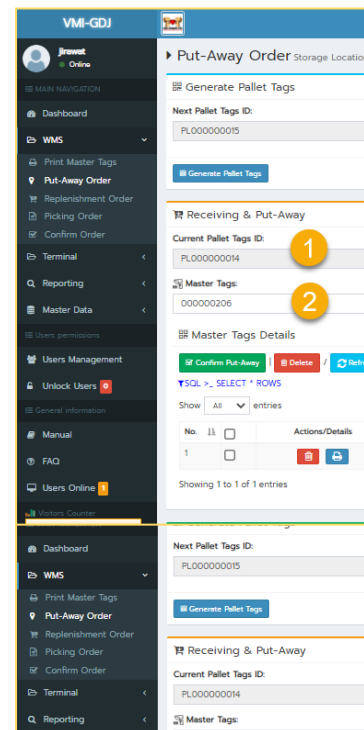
VMI-GDJ

Jirawat
Online

MAIN NAVIGATION
Dashboard
WMS
Print Master Tags
Put-Away Order
Replenishment Order
Picking Order
Confirm Order
Terminal
Reporting
Master Data
Users permissions
Users Management
Unlock Users 0
General information
Manual
FAQ
Users Online 1
Visitors Counter

Put-Away Order Storage Location

Generate Pallet Tags
Next Pallet Tags ID:
PL000000015
Generate Pallet Tags

Receiving & Put-Away
Current Pallet Tags ID:
PL000000014
1
Master Tags:
000000206
2

Master Tags Details
Confirm Put-Away | Delete / Refr
SQL >_ SELECT * ROWS
Show All entries

| No. | | Actions/Details |
|---|---|---|
| 1 | | |

Showing 1 to 1 of 1 entries

Dashboard
WMS
Print Master Tags
Put-Away Order
Replenishment Order
Picking Order
Confirm Order
Terminal
Reporting

Next Pallet Tags ID:
PL000000015
Generate Pallet Tags

Receiving & Put-Away
Current Pallet Tags ID:
PL000000014
Master Tags: